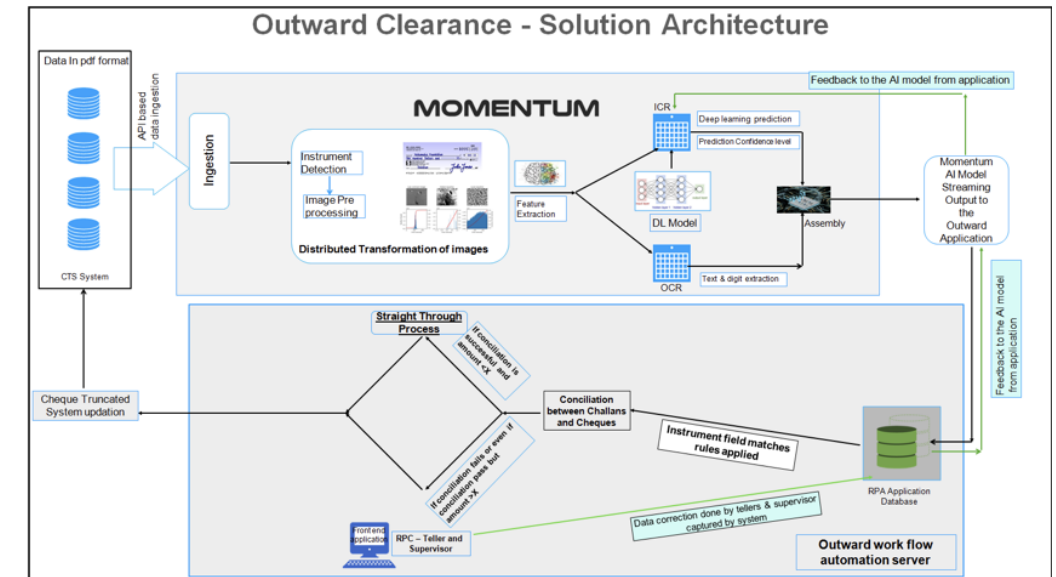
Outward Clearance - Solution Architecture

Data In pdf format

CTS System

API based data ingestion

MOMENTUM

Ingestion

Instrument Detection

Image Pre processing

Distributed Transformation of images

Feature Extraction

ICR

Deep learning prediction

Prediction Confidence level

DL Model

OCR

Text & digit extraction

Assembly

Feedback to the AI model from application

Momentum AI Model Streaming Output to the Outward Application

Feedback to the AI model from application

Straight Through Process

If conciliation is successful and amount <X

Conciliation between Challans and Cheques

Instrument field matches rules applied

If conciliation fails or even if conciliation pass but amount >X

Cheque Truncated System updation

RPA Application Database

Data correction done by tellers & supervisor captured by system

Front end application

RPC – Teller and Supervisor

Outward work flow automation server